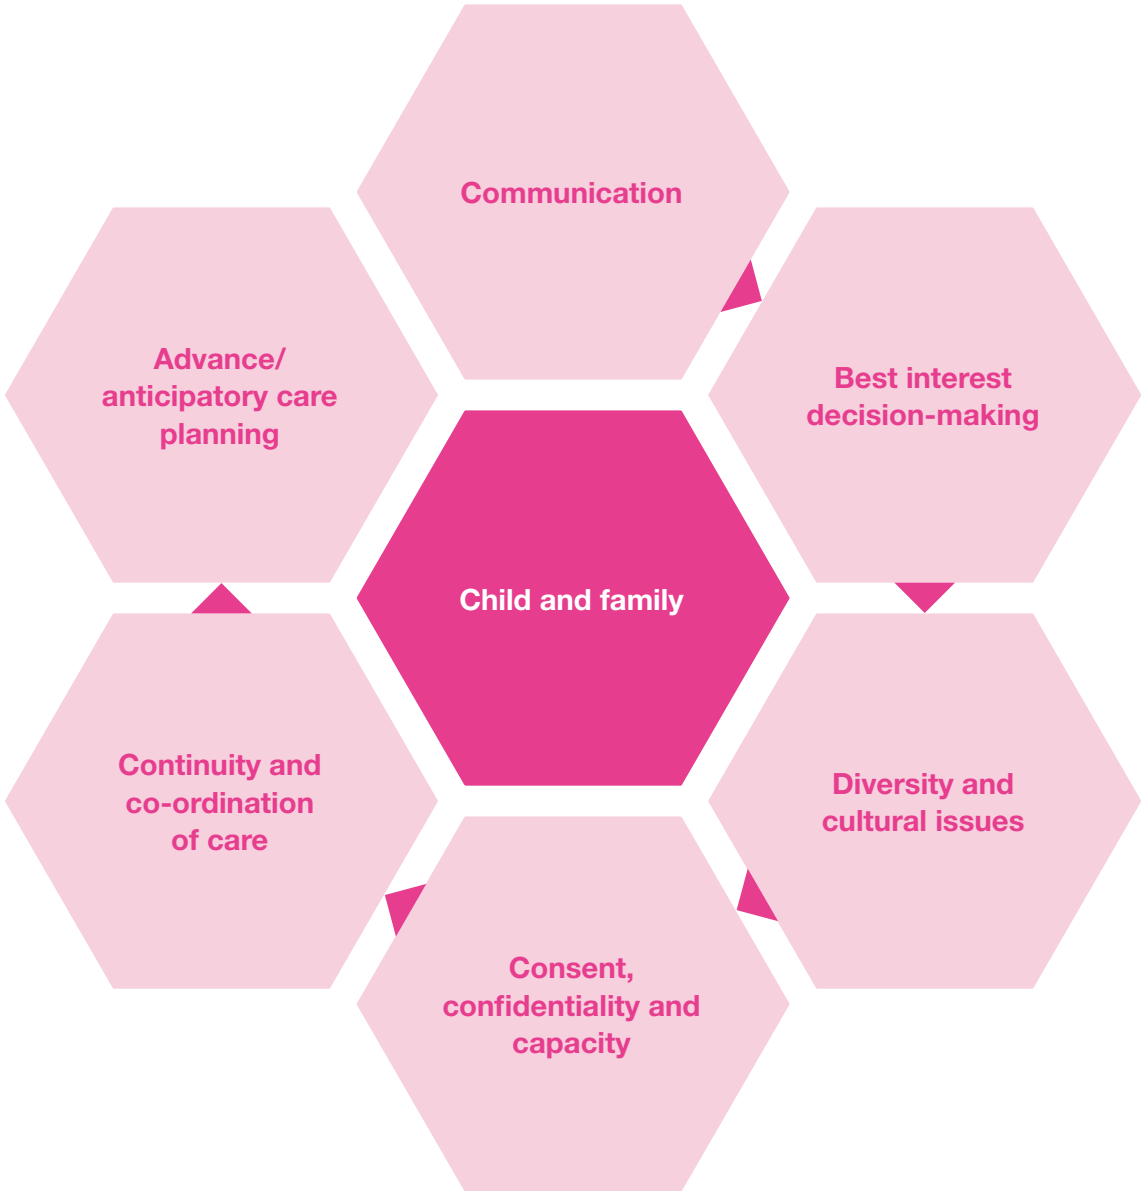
Communication

Advance/ anticipatory care planning

Best interest decision-making

Child and family

Continuity and co-ordination of care

Diversity and cultural issues

Consent, confidentiality and capacity